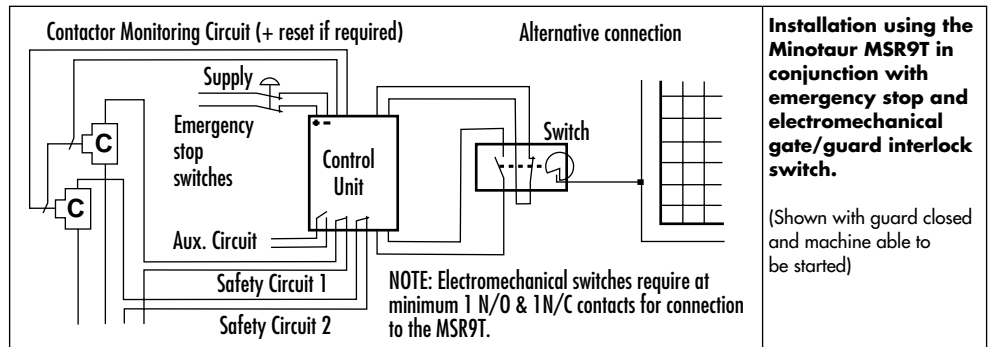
Contactor Monitoring Circuit (+ reset if required)

Alternative connection

Supply

Emergency stop switches

C

C

Control Unit

Switch

Aux. Circuit

Safety Circuit 1

Safety Circuit 2

NOTE: Electromechanical switches require at minimum 1 N/O & 1N/C contacts for connection to the MSR9T.

**Installation using the Minotaur MSR9T in conjunction with emergency stop and electromechanical gate/guard interlock switch.**

(Shown with guard closed and machine able to be started)